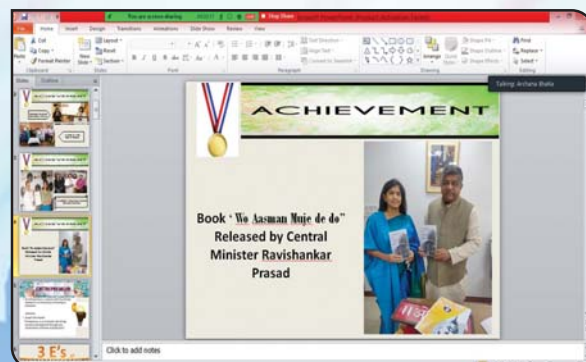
You are screen sharing

Stop Share

Microsoft PowerPoint (Product Activation Failed)

File Home Insert Design Transitions Animations Slide Show Review View

Cut
Copy
Format Painter
Paste
Clipboard
New Slide
Layout
Reset
Section
Slides
Font
Paragraph
Text Direction
Align Text
Convert to SmartArt
Drawing
Arrange
Quick Styles
Shape Fill
Shape Outline
Shape Effects
Find
Replace
Select
Editing

Slides Outline

Talking: Archana Bhalla

ACHIEVEMENT

Book " Wo Aasman Muje de do" Released by Central Minister Ravishankar Prasad

Click to add notes

3 E's